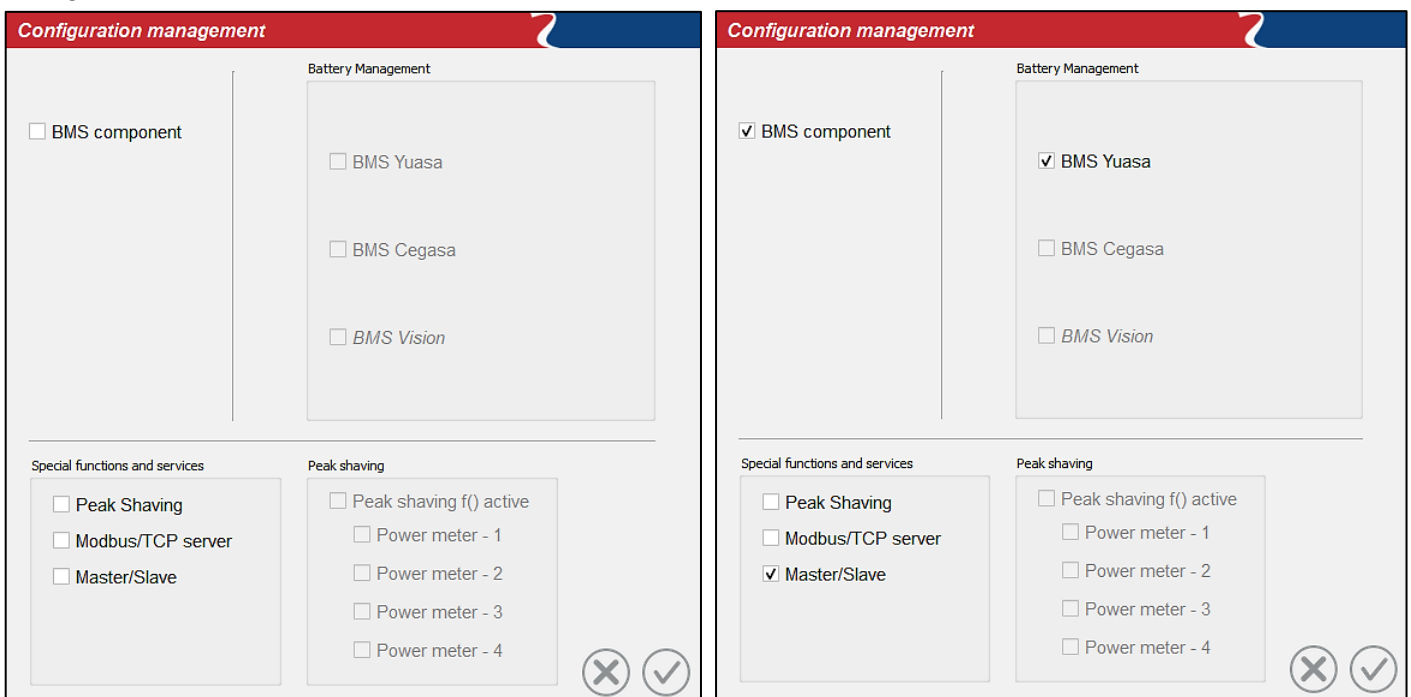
Configuration management

BMS component

Battery Management

BMS Yuasa

BMS Cegasa

BMS Vision

Special functions and services

Peak Shaving

Modbus/TCP server

Master/Slave

Peak shaving

Peak shaving f() active

Power meter - 1

Power meter - 2

Power meter - 3

Power meter - 4

Configuration management

BMS component

Battery Management

BMS Yuasa

BMS Cegasa

BMS Vision

Special functions and services

Peak Shaving

Modbus/TCP server

Master/Slave

Peak shaving

Peak shaving f() active

Power meter - 1

Power meter - 2

Power meter - 3

Power meter - 4